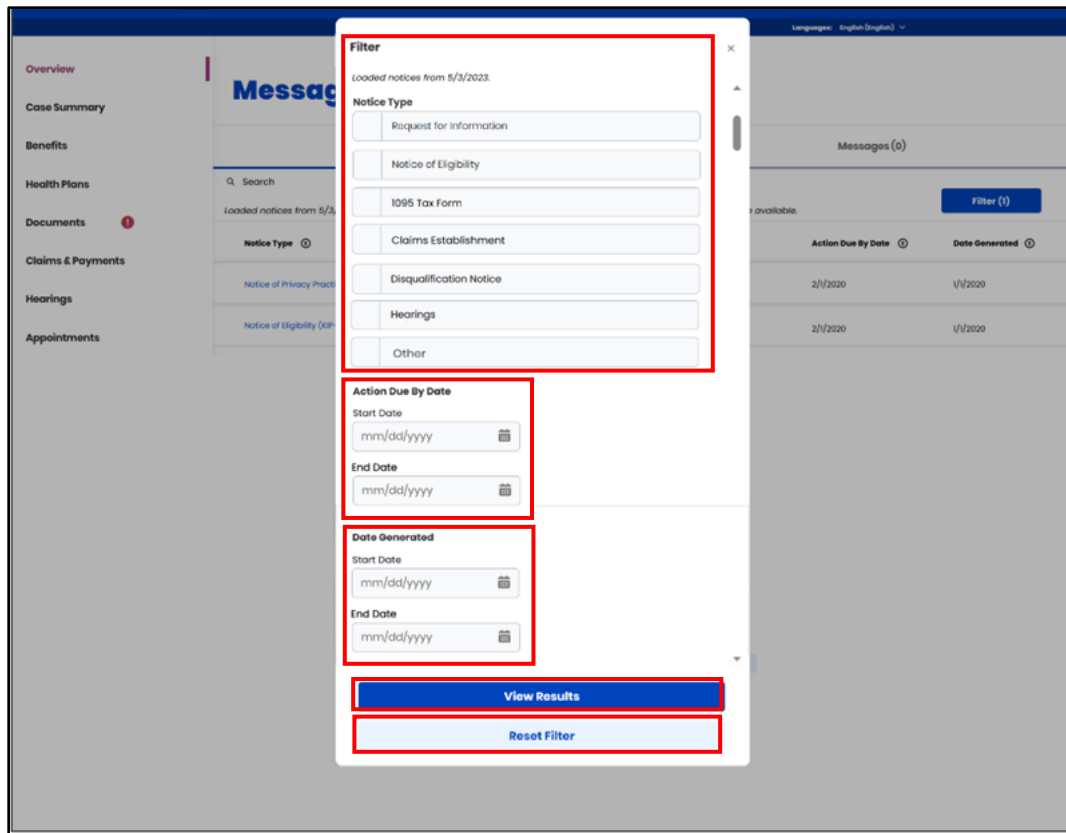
Languages: English (English)

Overview
Case Summary
Benefits
Health Plans
Documents
Claims & Payments
Hearings
Appointments

Messag

Messages (0)

Search
Loaded notices from 5/3,
e available.
Filter (1)

| Notice Type | Action Due By Date | Date Generated |
|---|---|---|
| Notice of Privacy Practi | 2/1/2020 | 1/1/2020 |
| Notice of Eligibility (KIP | 2/1/2020 | 1/1/2020 |

Filter
×
Loaded notices from 5/3/2023.
Notice Type
Request for Information
Notice of Eligibility
1095 Tax Form
Claims Establishment
Disqualification Notice
Hearings
Other

Action Due By Date
Start Date
mm/dd/yyyy
End Date
mm/dd/yyyy

Date Generated
Start Date
mm/dd/yyyy
End Date
mm/dd/yyyy

View Results
Reset Filter